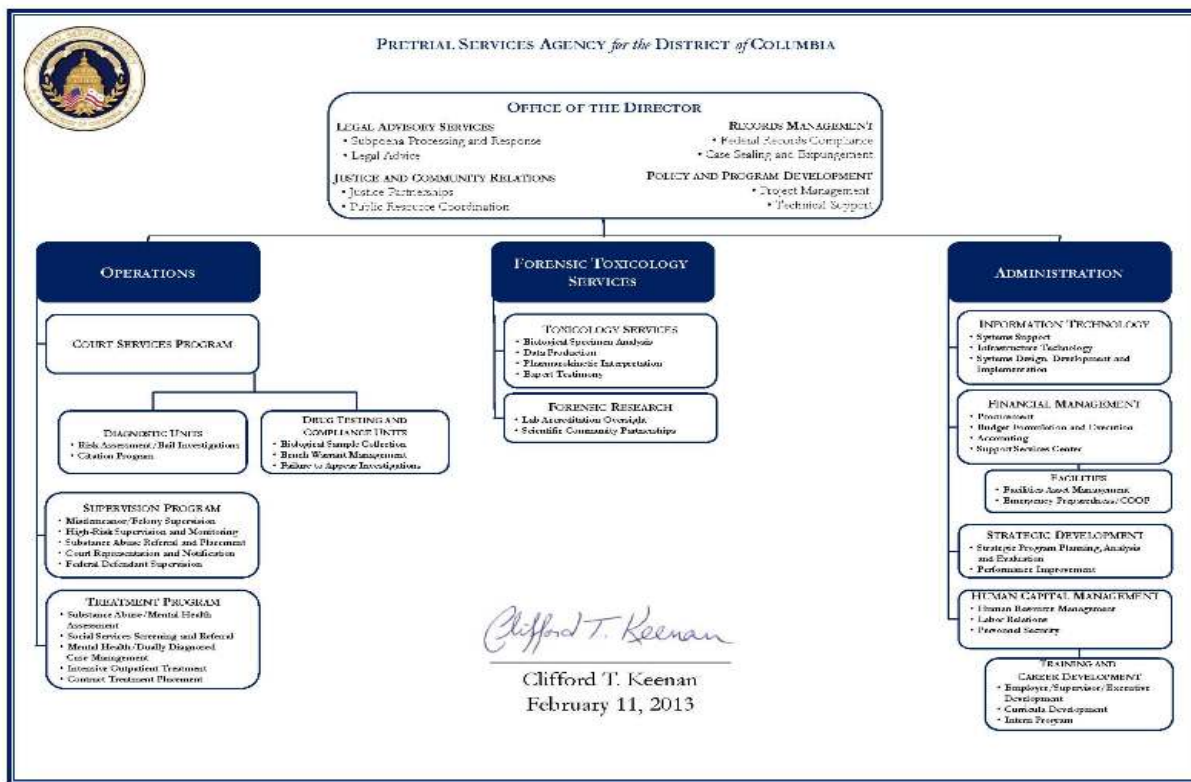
PRETRIAL SERVICES AGENCY for the DISTRICT of COLUMBIA

OFFICE OF THE DIRECTOR

LEGAL ADVISORY SERVICES
• Subpoena Processing and Response
• Legal Advice

JUSTICE AND COMMUNITY RELATIONS
• Justice Partnerships
• Public Resource Coordination

RECORDS MANAGEMENT
• Federal Records Compliance
• Case Sealing and Expungement

POLICY AND PROGRAM DEVELOPMENT
• Project Management
• Technical Support

OPERATIONS

COURT SERVICES PROGRAM

DIAGNOSTIC UNITS
• Risk Assessment/Bail Investigations
• Citation Program

DRUG TESTING AND COMPLIANCE UNITS
• Biological Sample Collection
• Bench Warrant Management
• Failure to Appear Investigations

SUPERVISION PROGRAM
• Misdemeanor/Felony Supervision
• High-Risk Supervision and Monitoring
• Substance Abuse Referral and Placement
• Court Representation and Notification
• Federal Defendant Supervision

TREATMENT PROGRAM
• Substance Abuse/Mental Health Assessment
• Social Services Screening and Referral
• Mental Health/Dually Diagnosed Case Management
• Intensive Outpatient Treatment
• Contract Treatment Placement

FORENSIC TOXICOLOGY SERVICES

TOXICOLOGY SERVICES
• Biological Specimen Analysis
• Data Production
• Pharmacokinetic Interpretation
• Expert Testimony

FORENSIC RESEARCH
• Lab Accreditation Oversight
• Scientific Community Partnerships

ADMINISTRATION

INFORMATION TECHNOLOGY
• Systems Support
• Infrastructure Technology
• Systems Design, Development and Implementation

FINANCIAL MANAGEMENT
• Procurement
• Budget Formulation and Execution
• Accounting
• Support Services Center

FACILITIES
• Facilities Asset Management
• Emergency Preparedness/COOP

STRATEGIC DEVELOPMENT
• Strategic Program Planning, Analysis and Evaluation
• Performance Improvement

HUMAN CAPITAL MANAGEMENT
• Human Resource Management
• Labor Relations
• Personnel Security

TRAINING AND CAREER DEVELOPMENT
• Employee/Supervisor/Executive Development
• Curricula Development
• Intern Program

Clifford T. Keenan

Clifford T. Keenan
February 11, 2013